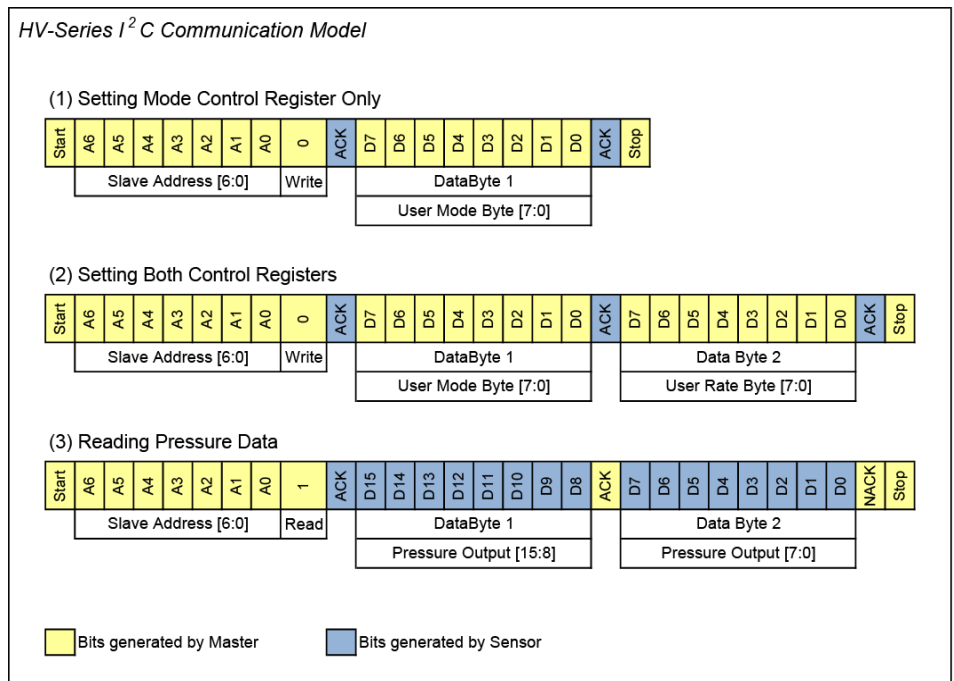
HV-Series $I^2C$ Communication Model

(1) Setting Mode Control Register Only

| Start | A6 | A5 | A4 | A3 | A2 | A1 | A0 | 0 | ACK | D7 | D6 | D5 | D4 | D3 | D2 | D1 | D0 | ACK | Stop |
|---|---|---|---|---|---|---|---|---|---|---|---|---|---|---|---|---|---|---|---|

Slave Address [6:0]
Write
DataByte 1
User Mode Byte [7:0]

(2) Setting Both Control Registers

| Start | A6 | A5 | A4 | A3 | A2 | A1 | A0 | 0 | ACK | D7 | D6 | D5 | D4 | D3 | D2 | D1 | D0 | ACK | D7 | D6 | D5 | D4 | D3 | D2 | D1 | D0 | ACK | Stop |
|---|---|---|---|---|---|---|---|---|---|---|---|---|---|---|---|---|---|---|---|---|---|---|---|---|---|---|---|---|

Slave Address [6:0]
Write
DataByte 1
User Mode Byte [7:0]
Data Byte 2
User Rate Byte [7:0]

(3) Reading Pressure Data

| Start | A6 | A5 | A4 | A3 | A2 | A1 | A0 | 1 | ACK | D15 | D14 | D13 | D12 | D11 | D10 | D9 | D8 | ACK | D7 | D6 | D5 | D4 | D3 | D2 | D1 | D0 | NACK | Stop |
|---|---|---|---|---|---|---|---|---|---|---|---|---|---|---|---|---|---|---|---|---|---|---|---|---|---|---|---|---|

Slave Address [6:0]
Read
DataByte 1
Pressure Output [15:8]
Data Byte 2
Pressure Output [7:0]

Bits generated by Master
Bits generated by Sensor